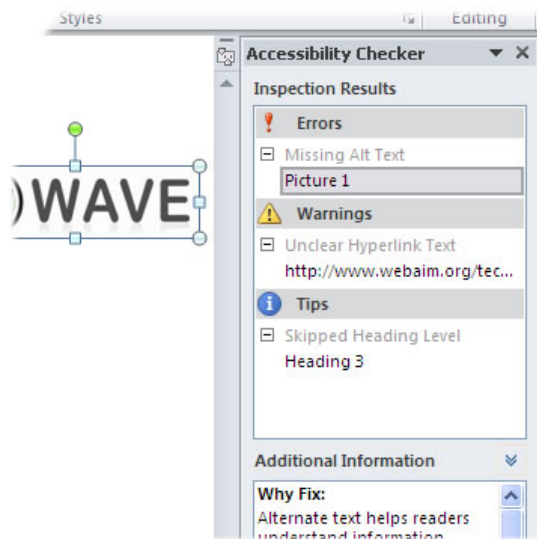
Styles
Editing
)WAVE
Accessibility Checker
Inspection Results
Errors
Missing Alt Text
Picture 1
Warnings
Unclear Hyperlink Text
http://www.webaim.org/tec...
Tips
Skipped Heading Level
Heading 3
Additional Information
Why Fix:
Alternate text helps readers understand information